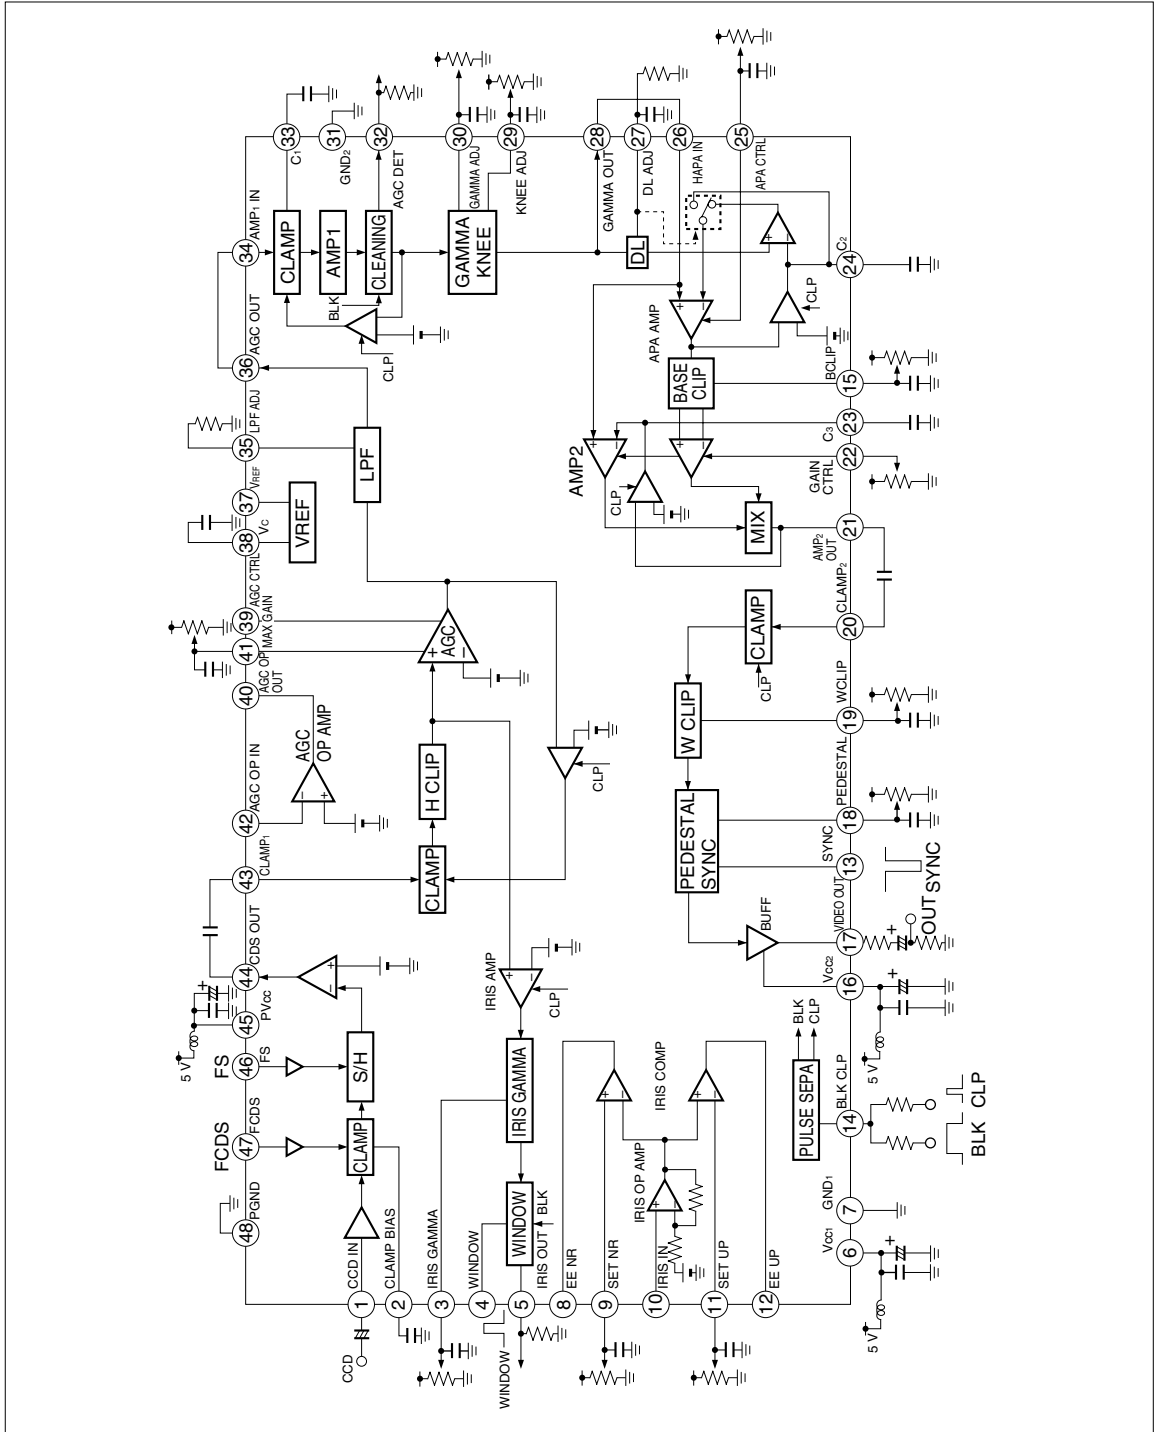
33 C1
31 GND2
32 AGC DET
30 GAMMA ADJ
29 KNEE ADJ
28 GAMMA OUT
27 DL ADJ
26 HAPA IN
25 APA CTRL
34 AMP1 IN
CLAMP
AMP1
CLEANING
GAMMA KNEE
DL
24 C2
BLK
CLP
APA AMP
CLP
36 AGC OUT
BASE CLIP
BCLIP 15
35 LPF ADJ
LPF
C3 23
37 VREF
AMP2
GAIN CTRL 22
CLP
38 Vc
VREF
MIX
AMP2 OUT 21
39 AGC CTRL MAX GAIN
CLAMP2 20
41 AGC OP OUT
AGC
CLAMP
CLP
40
WCLIP 19
W CLIP
AGC OP AMP
CLP
PEDESTAL 18
42 AGC OP IN
H CLIP
PEDESTAL SYNC
SYNC 13
SYNC
43 CLAMP1
CLAMP
44 CDS OUT
BUFF
VIDEO OUT 17
OUT
45 PVcc
IRIS AMP
CLP
Vcc2 16
5 V
46 FS
FS
S/H
IRIS GAMMA
BLK CLP
PULSE SEPA
5 V
47 FCDS
FCDS
CLAMP
IRIS COMP
BLK CLP 14
BLK CLP
48 PGND
IRIS OP AMP
WINDOW
BLK
GND1 7
1 CCD IN
2 CLAMP BIAS
3 IRIS GAMMA
4 WINDOW
5 IRIS OUT
8 EE NR
9 SET NR
10 IRIS IN
11 SET UP
12 EE UP
Vcc1 6
CCD
WINDOW
5 V